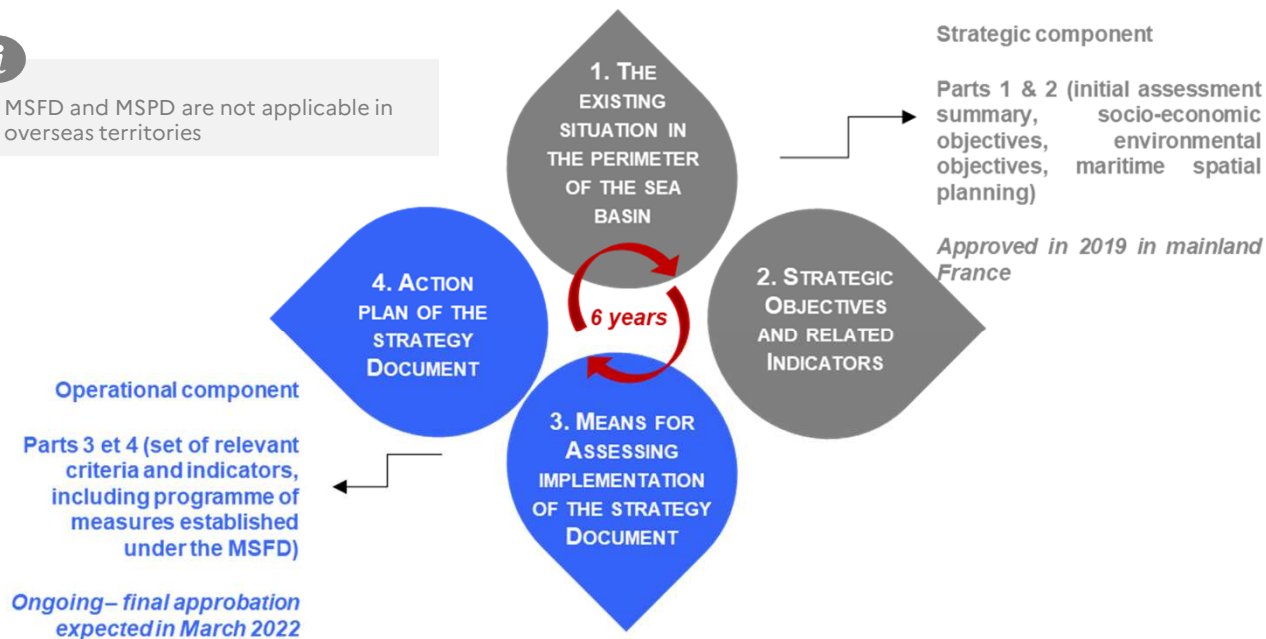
i

MSFD and MSPD are not applicable in overseas territories

1. The existing situation in the perimeter of the sea basin

Strategic component

Parts 1 & 2 (initial assessment summary, socio-economic objectives, environmental objectives, maritime spatial planning)

Approved in 2019 in mainland France

4. Action plan of the strategy Document

6 years

2. Strategic Objectives and related Indicators

Operational component

Parts 3 et 4 (set of relevant criteria and indicators, including programme of measures established under the MSFD)

Ongoing – final approbation expected in March 2022

3. Means for Assessing implementation of the strategy Document